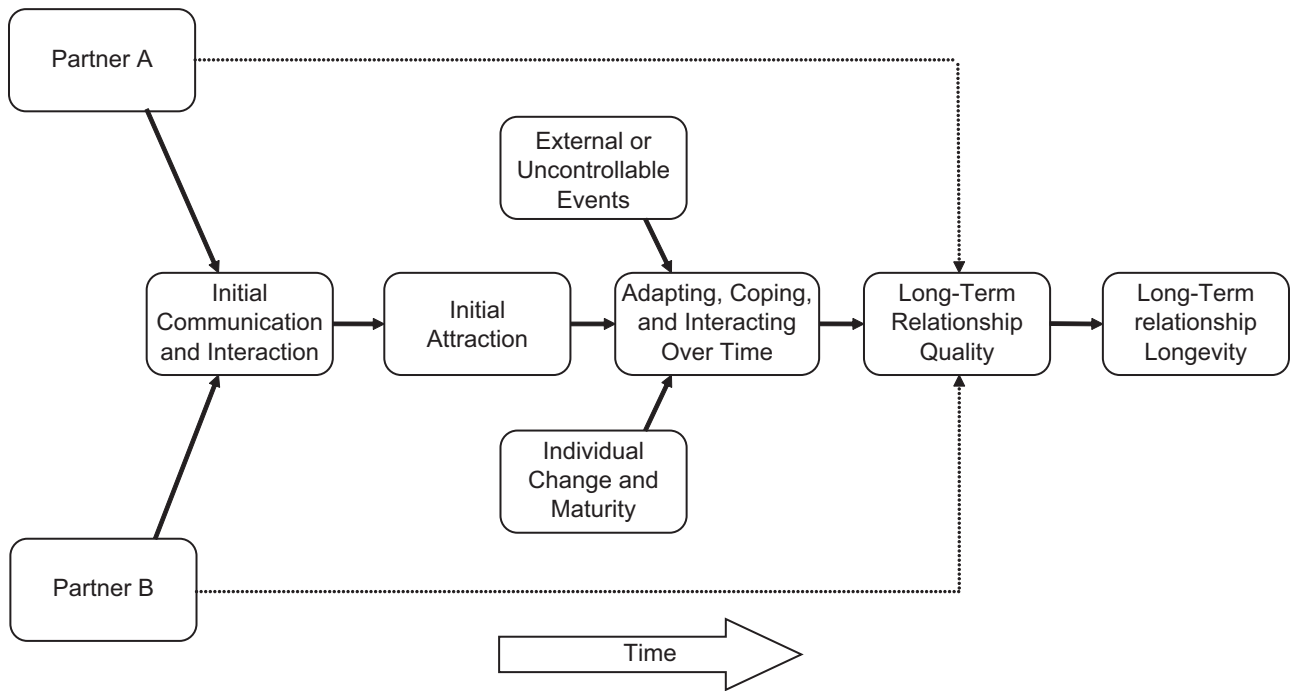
Partner A

External or Uncontrollable Events

Initial Communication and Interaction

Initial Attraction

Adapting, Coping, and Interacting Over Time

Long-Term Relationship Quality

Long-Term relationship Longevity

Individual Change and Maturity

Partner B

Time